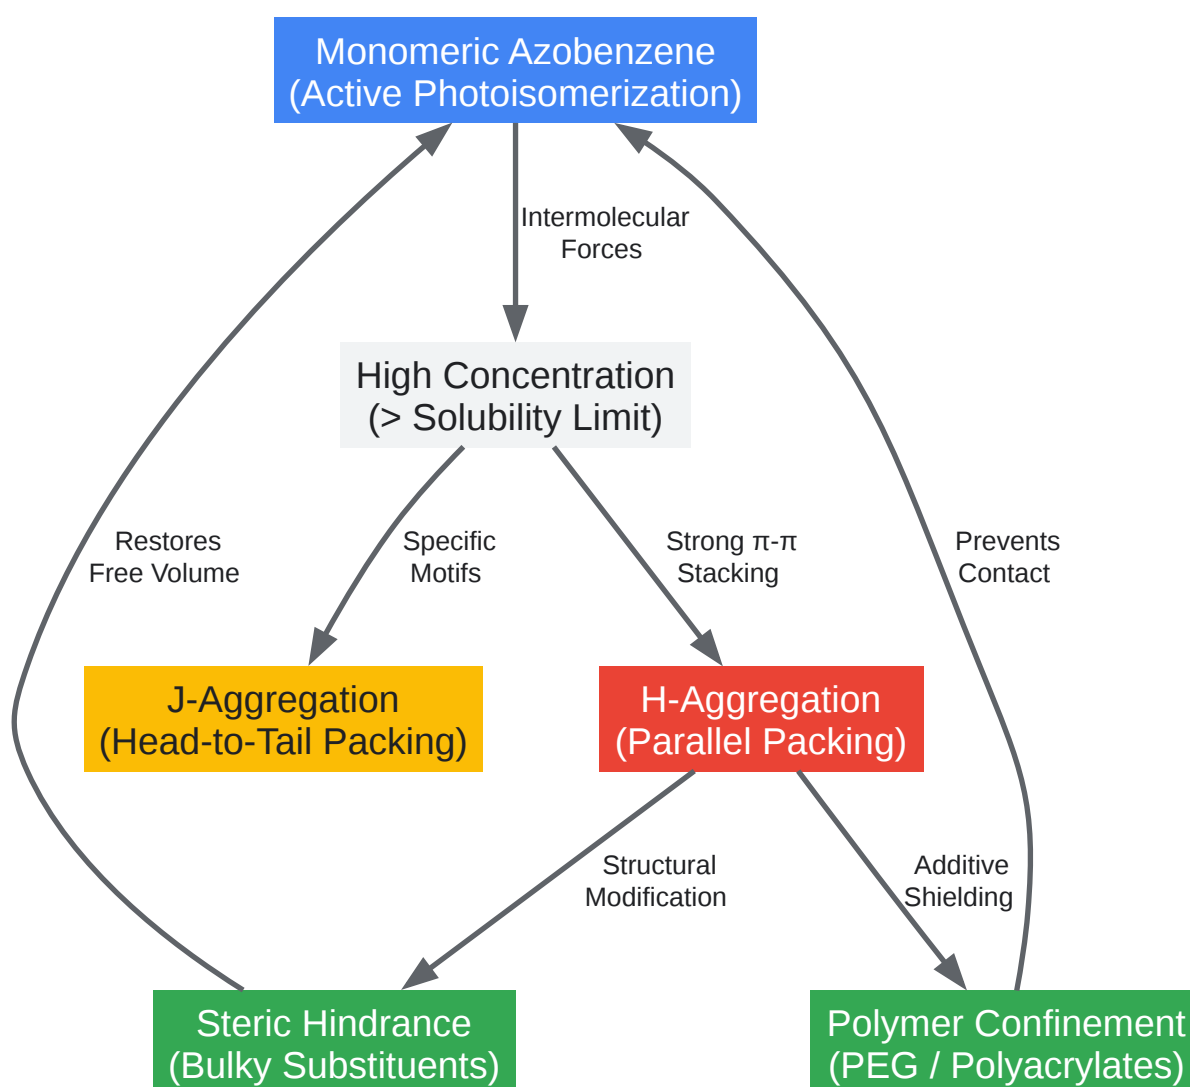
Monomeric Azobenzene
(Active Photoisomerization)

Intermolecular Forces

High Concentration
(> Solubility Limit)

Restores Free Volume

Specific Motifs

Strong π-π Stacking

Prevents Contact

J-Aggregation
(Head-to-Tail Packing)

H-Aggregation
(Parallel Packing)

Structural Modification

Additive Shielding

Steric Hindrance
(Bulky Substituents)

Polymer Confinement
(PEG / Polyacrylates)